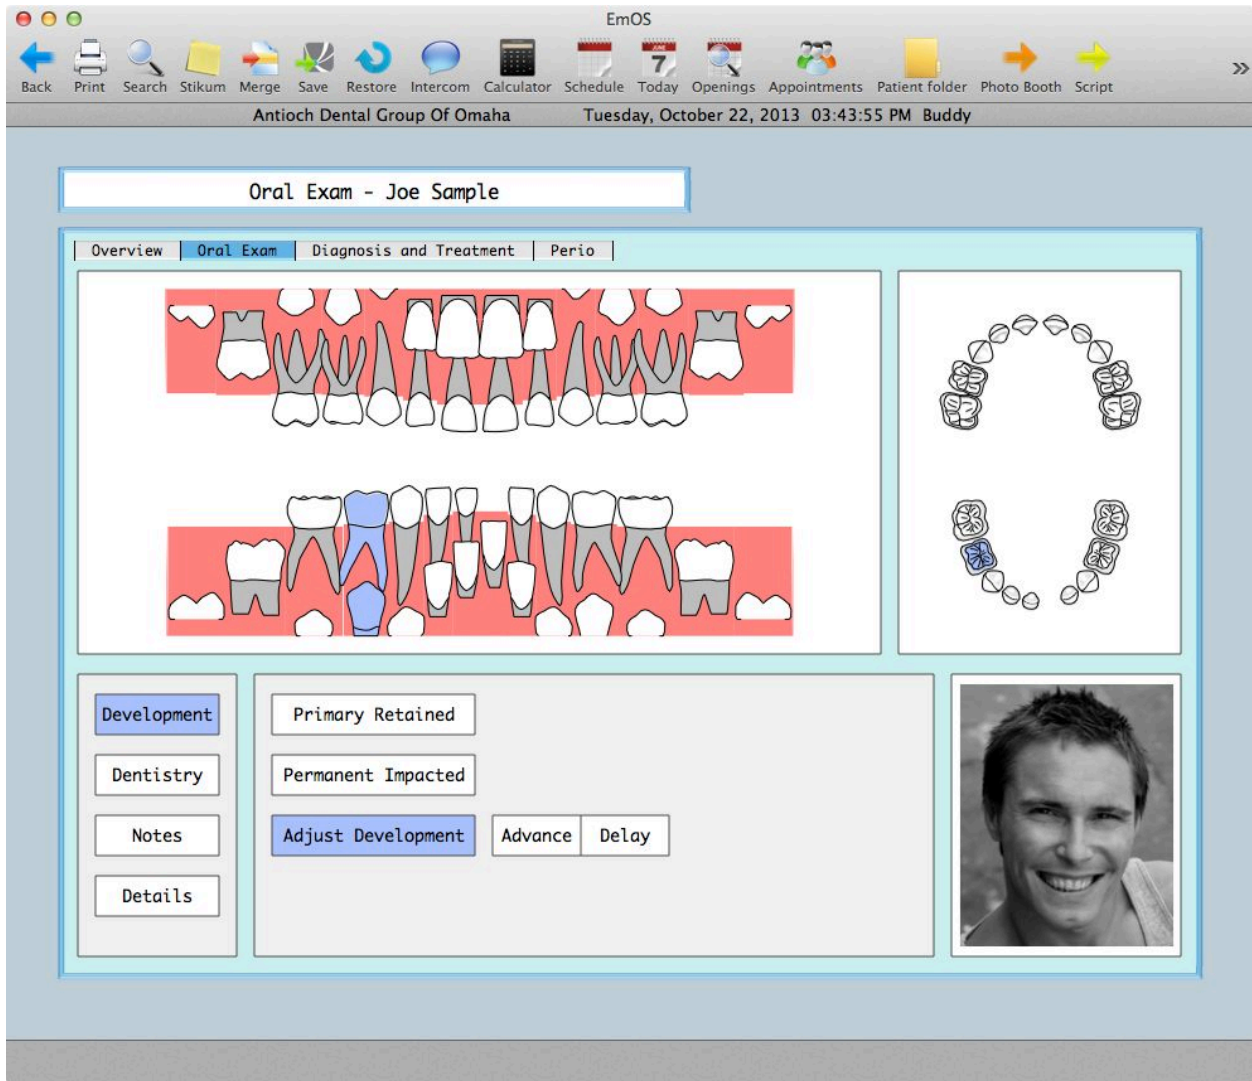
EmOS

Back Print Search Stikum Merge Save Restore Intercom Calculator Schedule Today Openings Appointments Patient folder Photo Booth Script »

7

Antioch Dental Group Of Omaha Tuesday, October 22, 2013 03:43:55 PM Buddy

Oral Exam - Joe Sample

Overview | Oral Exam | Diagnosis and Treatment | Perio

Development

Dentistry

Notes

Details

Primary Retained

Permanent Impacted

Adjust Development

Advance

Delay